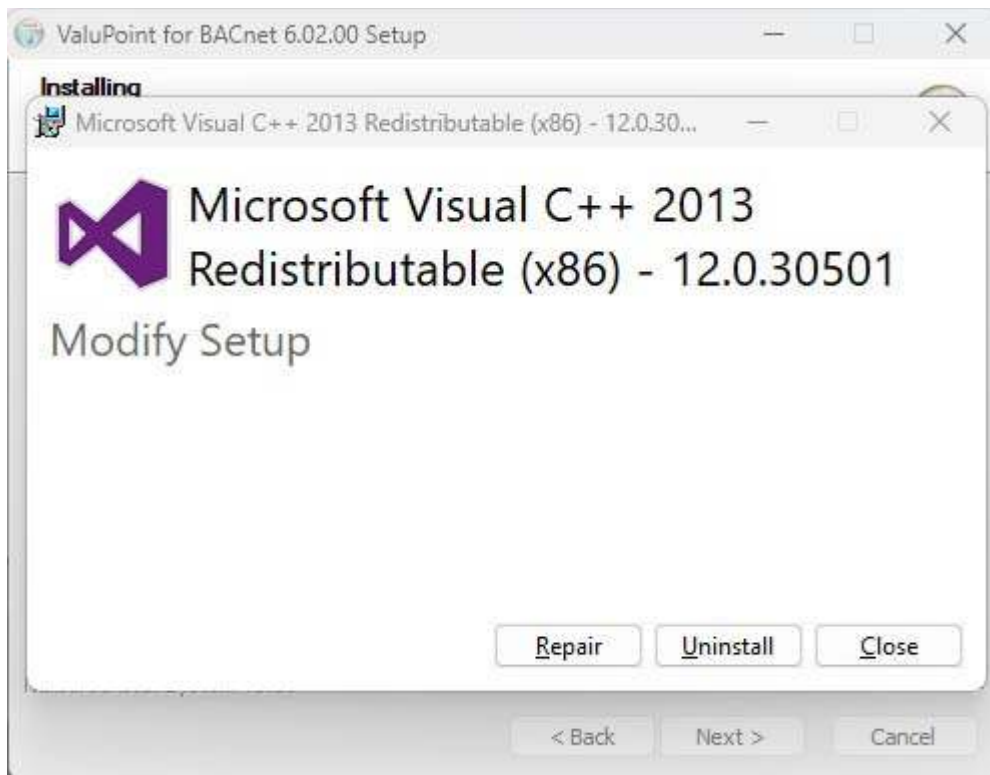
ValuPoint for BACnet 6.02.00 Setup

Installing

Microsoft Visual C++ 2013 Redistributable (x86) - 12.0.30...

Microsoft Visual C++ 2013 Redistributable (x86) - 12.0.30501

Modify Setup

Repair Uninstall Close

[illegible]

< Back Next > Cancel